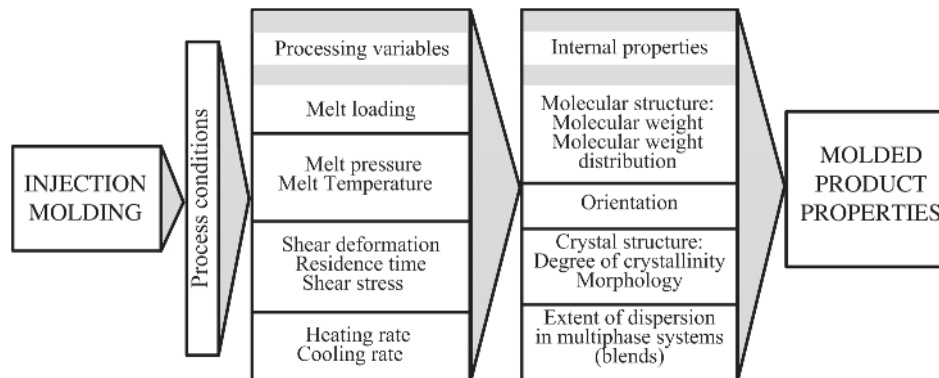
INJECTION MOLDING

Process conditions

Processing variables

Melt loading

Melt pressure
Melt Temperature

Shear deformation
Residence time
Shear stress

Heating rate
Cooling rate

Internal properties

Molecular structure:
Molecular weight
Molecular weight distribution

Orientation

Crystal structure:
Degree of crystallinity
Morphology

Extent of dispersion in multiphase systems (blends)

MOLDED PRODUCT PROPERTIES